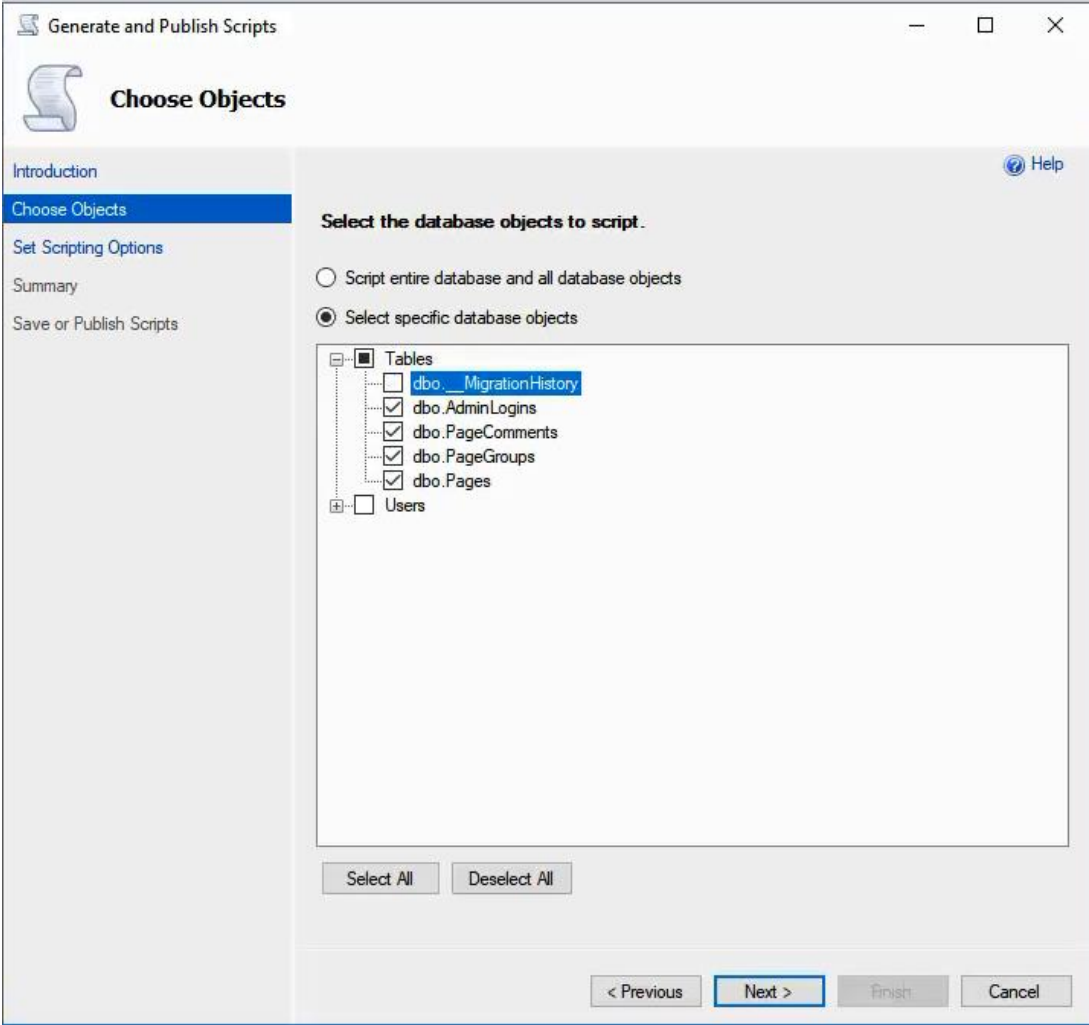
Generate and Publish Scripts

Choose Objects

Introduction
Choose Objects
Set Scripting Options
Summary
Save or Publish Scripts

Help

Select the database objects to script.

Script entire database and all database objects

Select specific database objects

Tables
dbo.__MigrationHistory
dbo.AdminLogins
dbo.PageComments
dbo.PageGroups
dbo.Pages
Users

Select All
Deselect All

< Previous
Next >
Finish
Cancel